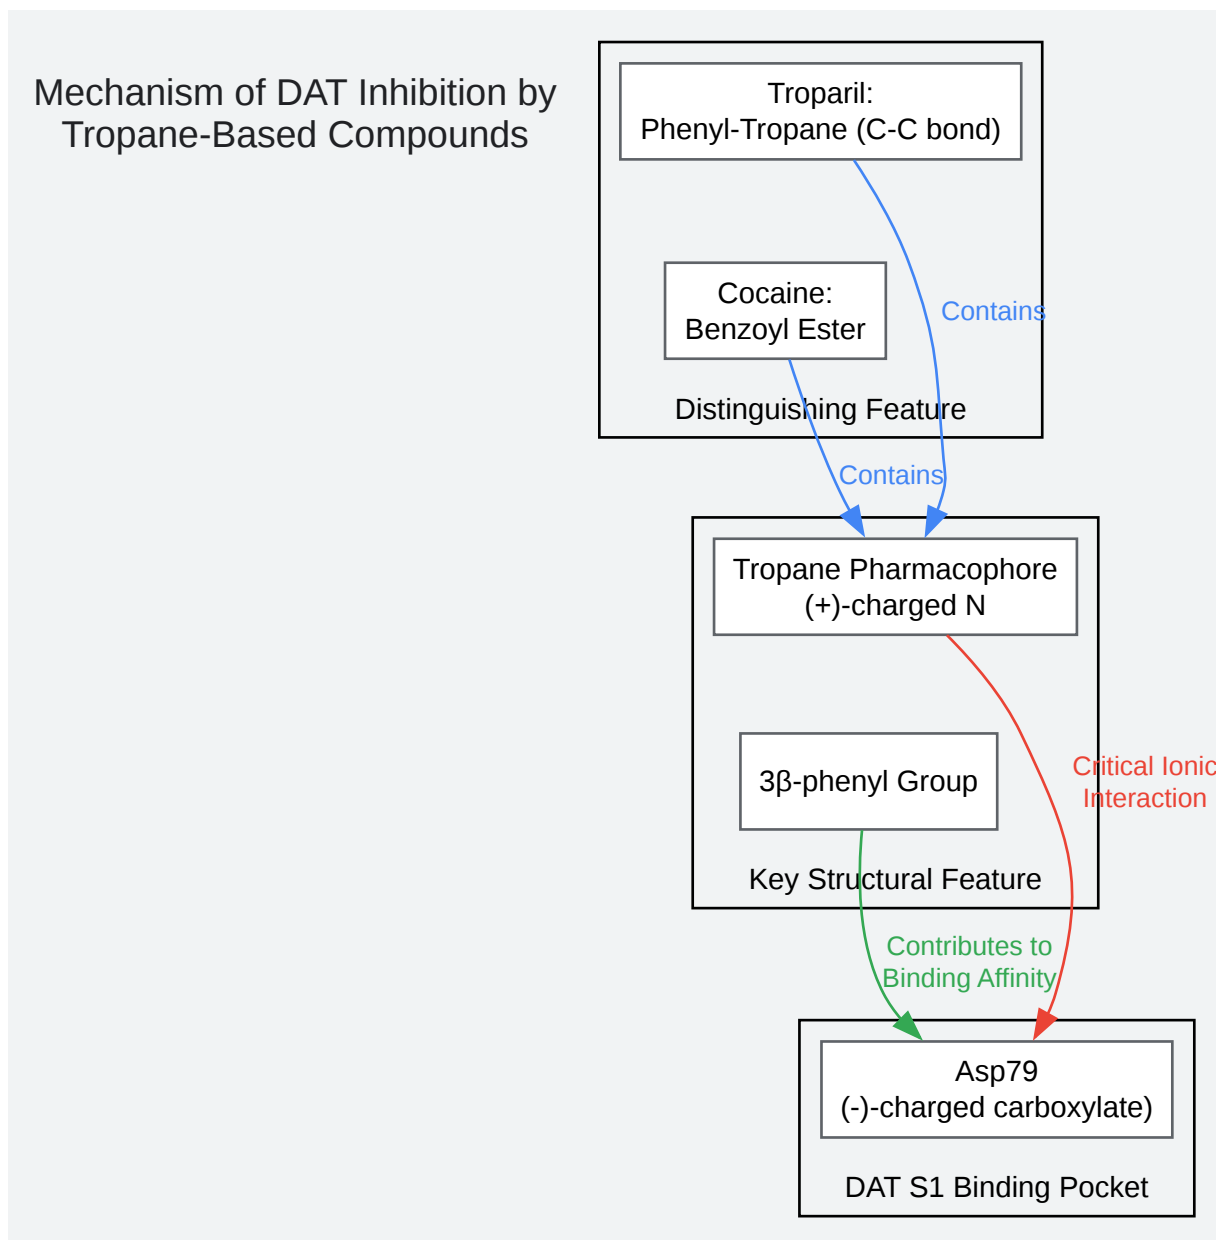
Mechanism of DAT Inhibition by Tropane-Based Compounds

Troparil:
Phenyl-Tropane (C-C bond)

Cocaine:
Benzoyl Ester

Contains

Distinguishing Feature

Contains

Tropane Pharmacophore
(+)-charged N

Critical Ionic Interaction

3β-phenyl Group

Key Structural Feature

Contributes to Binding Affinity

Asp79
(-)-charged carboxylate)

DAT S1 Binding Pocket